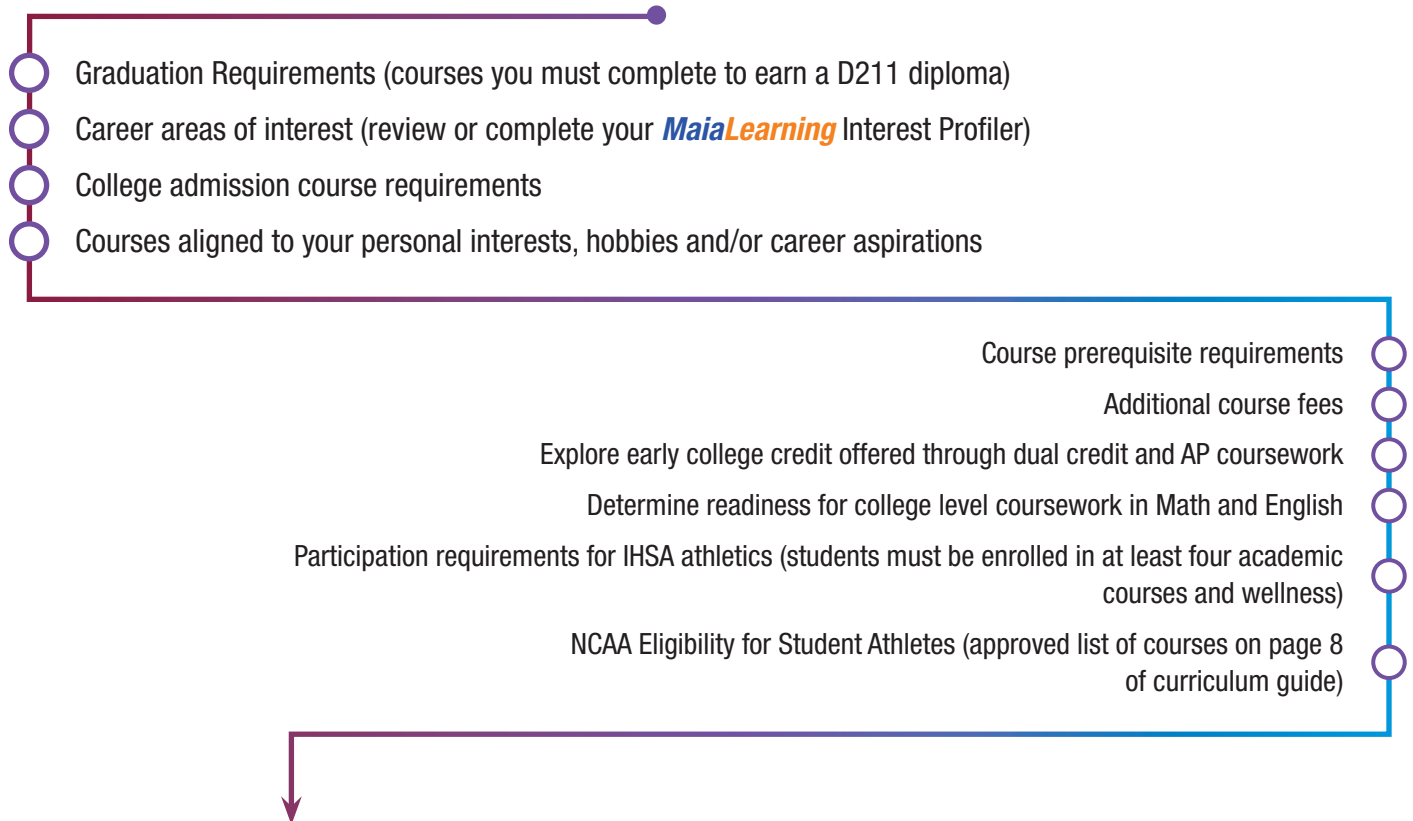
Graduation Requirements (courses you must complete to earn a D211 diploma)

Career areas of interest (review or complete your MaiaLearning Interest Profiler)

College admission course requirements

Courses aligned to your personal interests, hobbies and/or career aspirations

Course prerequisite requirements

Additional course fees

Explore early college credit offered through dual credit and AP coursework

Determine readiness for college level coursework in Math and English

Participation requirements for IHSA athletics (students must be enrolled in at least four academic courses and wellness)

NCAA Eligibility for Student Athletes (approved list of courses on page 8 of curriculum guide)